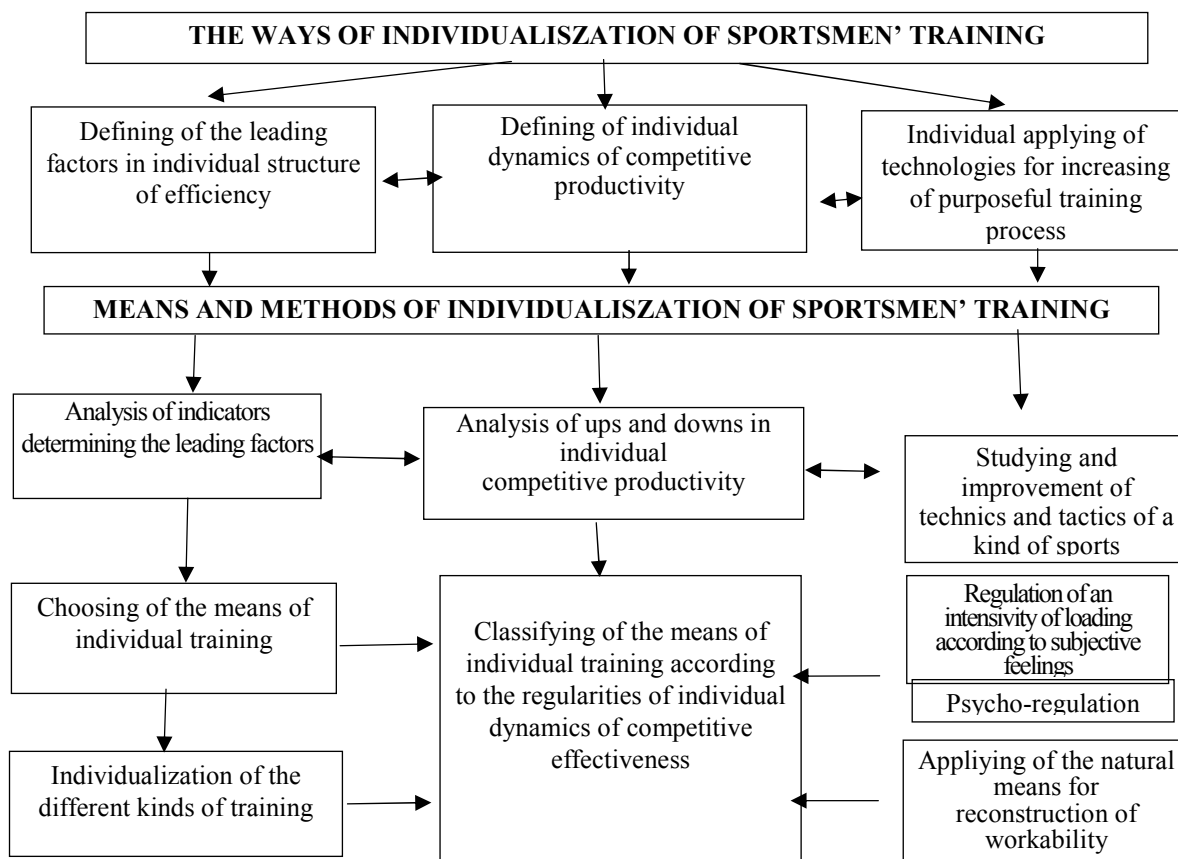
THE WAYS OF INDIVIDUALISZATION OF SPORTSMEN' TRAINING

Defining of the leading factors in individual structure of efficiency

Defining of individual dynamics of competitive productivity

Individual applying of technologies for increasing of purposeful training process

MEANS AND METHODS OF INDIVIDUALISZATION OF SPORTSMEN' TRAINING

Analysis of indicators determining the leading factors

Analysis of ups and downs in individual competitive productivity

Studying and improvement of technics and tactics of a kind of sports

Choosing of the means of individual training

Classifying of the means of individual training according to the regularities of individual dynamics of competitive effectiveness

Regulation of an intensivity of loading according to subjective feelings

Psycho-regulation

Individualization of the different kinds of training

Appliying of the natural means for reconstruction of workability